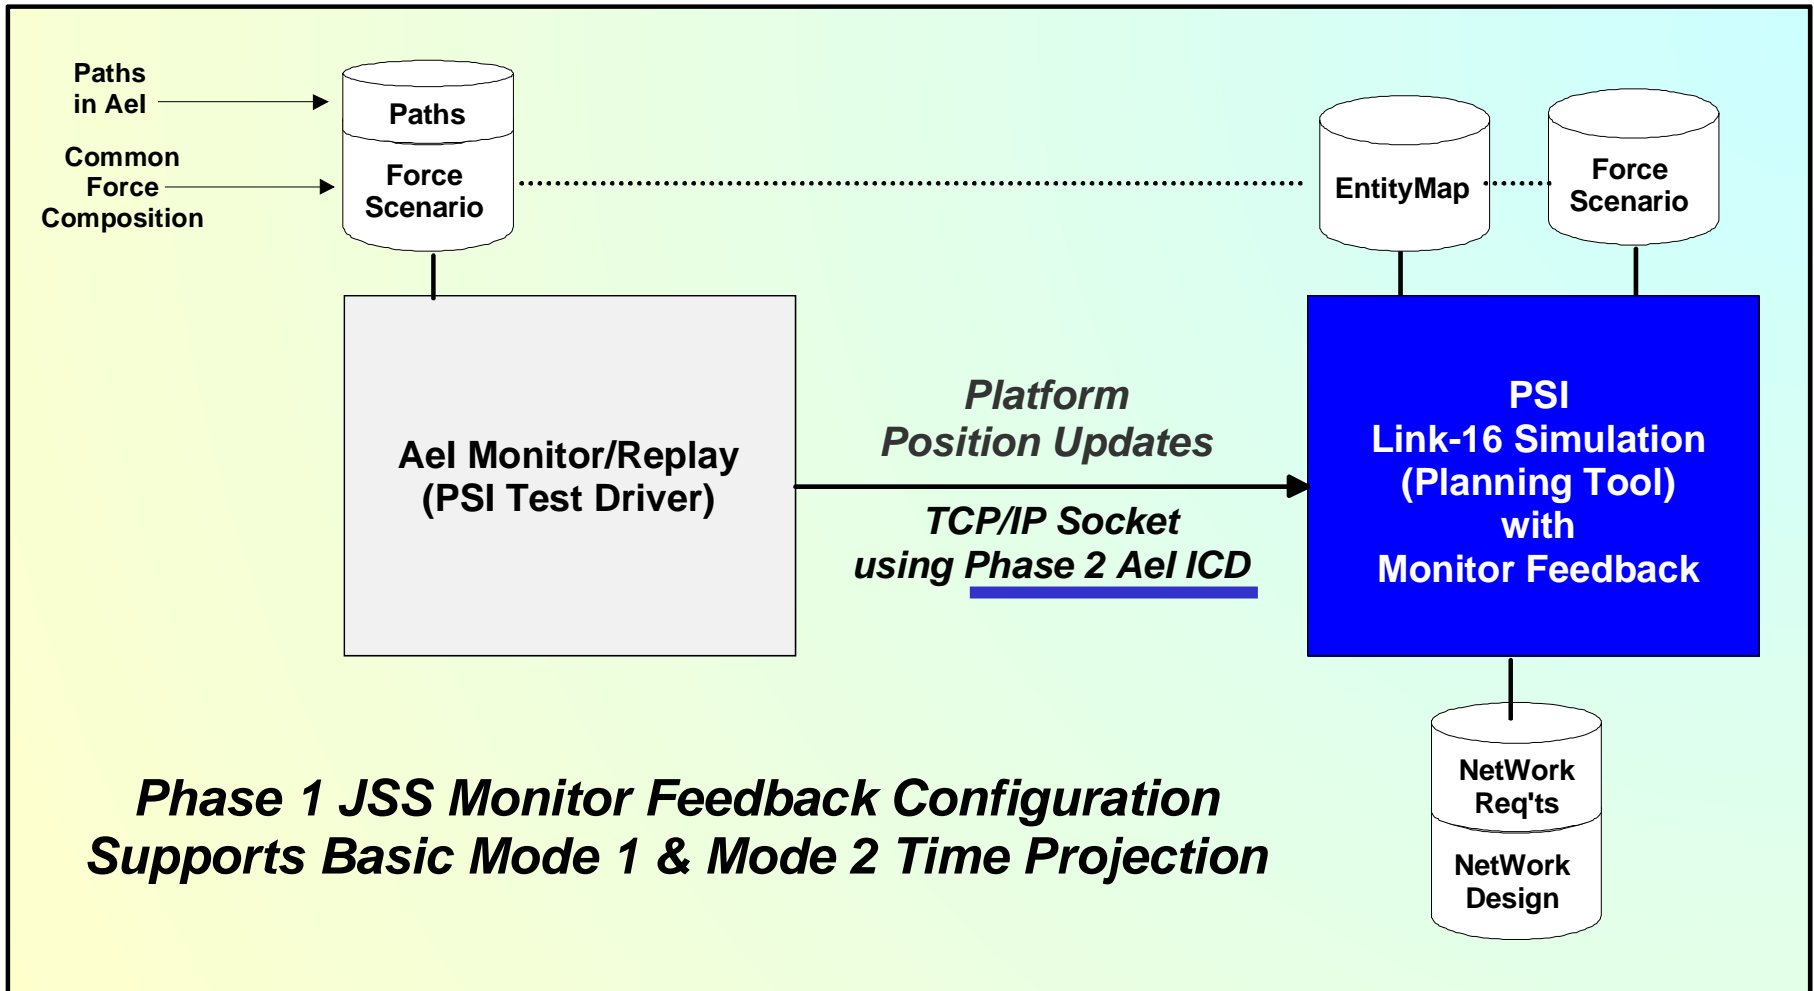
Paths in Ael

Common Force Composition

Paths

Force Scenario

EntityMap

Force Scenario

Ael Monitor/Replay (PSI Test Driver)

Platform Position Updates

TCP/IP Socket using Phase 2 Ael ICD

PSI Link-16 Simulation (Planning Tool) with Monitor Feedback

NetWork Req'ts

NetWork Design

Phase 1 JSS Monitor Feedback Configuration Supports Basic Mode 1 & Mode 2 Time Projection